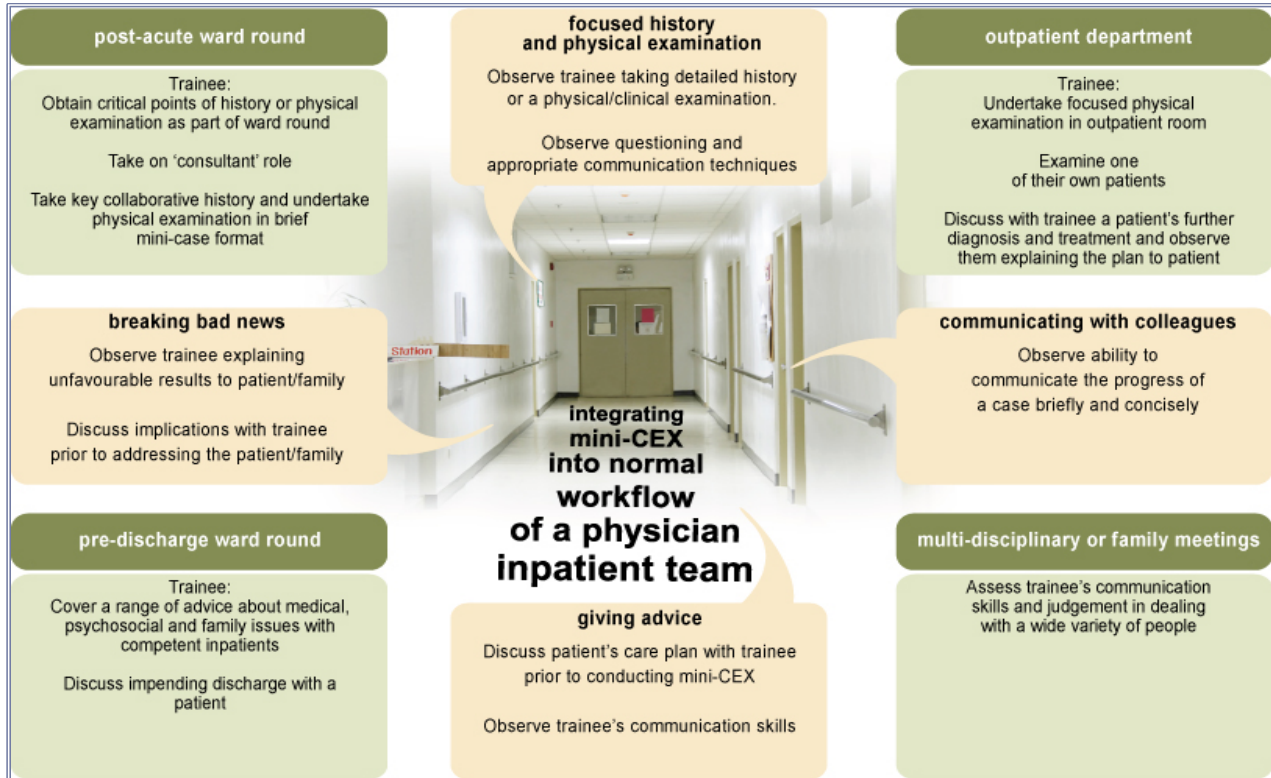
post-acute ward round

Trainee:
Obtain critical points of history or physical examination as part of ward round

Take on 'consultant' role

Take key collaborative history and undertake physical examination in brief mini-case format

focused history and physical examination

Observe trainee taking detailed history or a physical/clinical examination.

Observe questioning and appropriate communication techniques

outpatient department

Trainee:
Undertake focused physical examination in outpatient room

Examine one of their own patients

Discuss with trainee a patient's further diagnosis and treatment and observe them explaining the plan to patient

breaking bad news

Observe trainee explaining unfavourable results to patient/family

Discuss implications with trainee prior to addressing the patient/family

Station

communicating with colleagues

Observe ability to communicate the progress of a case briefly and concisely

integrating mini-CEX into normal workflow of a physician inpatient team

pre-discharge ward round

Trainee:
Cover a range of advice about medical, psychosocial and family issues with competent inpatients

Discuss impending discharge with a patient

giving advice

Discuss patient's care plan with trainee prior to conducting mini-CEX

Observe trainee's communication skills

multi-disciplinary or family meetings

Assess trainee's communication skills and judgement in dealing with a wide variety of people